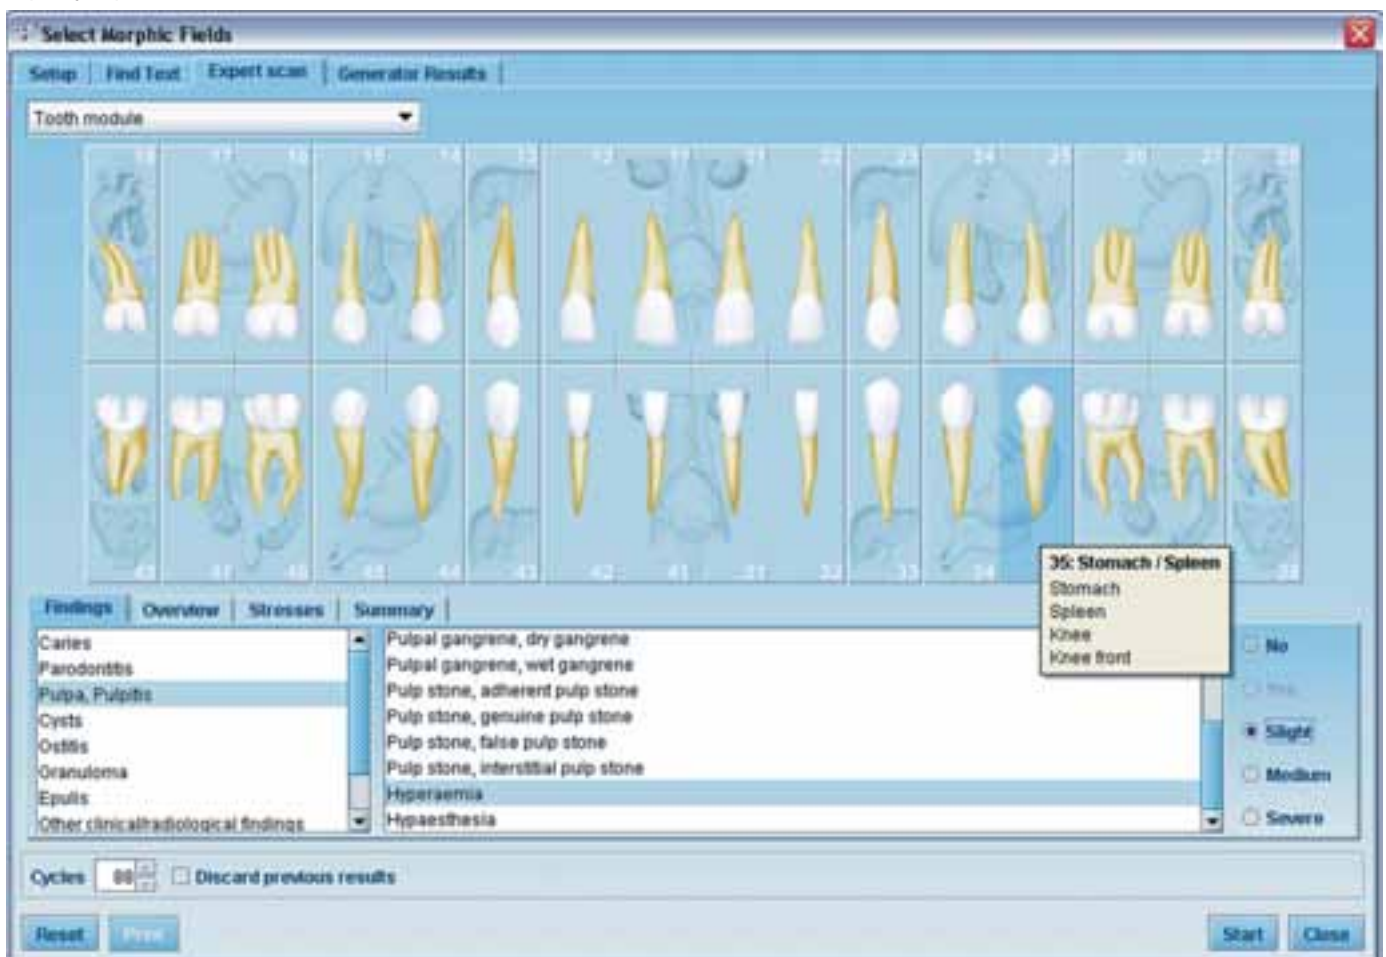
Select Morphic Fields

Setup | Find Text | Expert scan | Generator Results

Tooth module

18 17 16 15 14 13 12 11 21 22 23 24 25 26 27 28

48 47 46 45 44 43 42 41 31 32 33 34 35 36 37 38

35: Stomach / Spleen
Stomach
Spleen
Knee
Knee front

Findings | Overview | Stresses | Summary

Caries
Parodontitis
Pulpa, Pulpitis
Cysts
Ostitis
Granuloma
Epulis
Other clinical/radiological findings

Pulpal gangrene, dry gangrene
Pulpal gangrene, wet gangrene
Pulp stone, adherent pulp stone
Pulp stone, genuine pulp stone
Pulp stone, false pulp stone
Pulp stone, interstitial pulp stone
Hyperaemia
Hypaesthesia

No
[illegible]
Slight
Medium
Severe

Cycles 88 Discard previous results

Reset Print Start Close